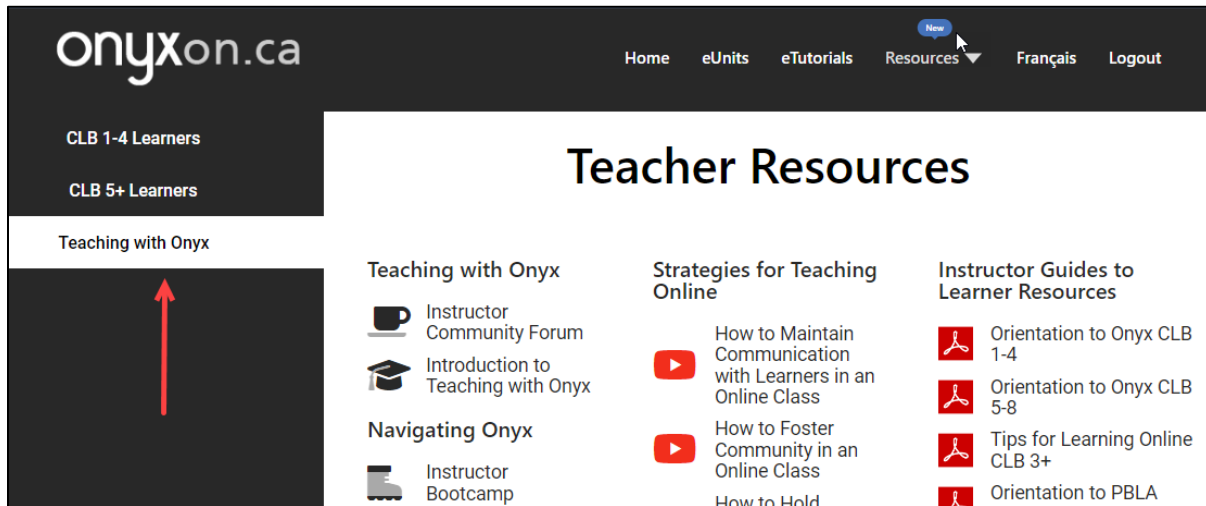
onyxon.ca

Home eUnits eTutorials New Resources Français Logout

CLB 1-4 Learners

CLB 5+ Learners

Teaching with Onyx

Teacher Resources

Teaching with Onyx

Instructor Community Forum

Introduction to Teaching with Onyx

Navigating Onyx

Instructor Bootcamp

Strategies for Teaching Online

How to Maintain Communication with Learners in an Online Class

How to Foster Community in an Online Class

How to Hold

Instructor Guides to Learner Resources

Orientation to Onyx CLB 1-4

Orientation to Onyx CLB 5-8

Tips for Learning Online CLB 3+

Orientation to PBLA